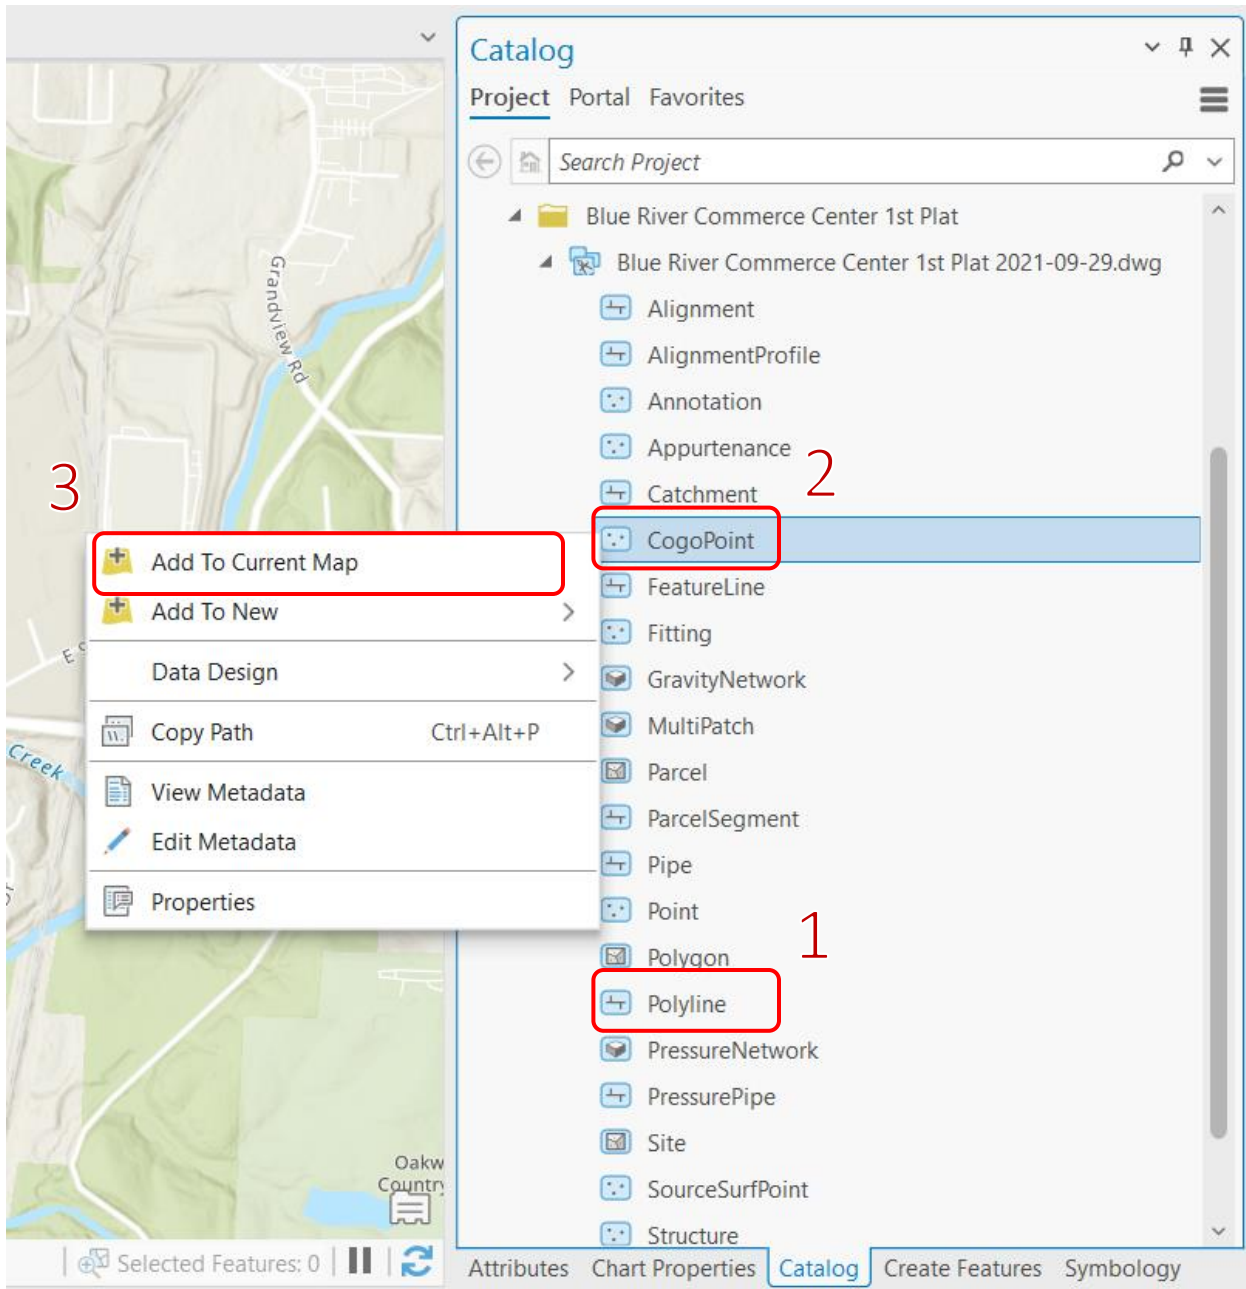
Grandview Rd

E

Creek

Oakw
Country

Selected Features: 0

3

Add To Current Map
Add To New
Data Design
Copy Path Ctrl+Alt+P
View Metadata
Edit Metadata
Properties

Catalog

Project Portal Favorites

Search Project

Blue River Commerce Center 1st Plat
Blue River Commerce Center 1st Plat 2021-09-29.dwg
Alignment
AlignmentProfile
Annotation
Appurtenance
Catchment
2
CogoPoint
FeatureLine
Fitting
GravityNetwork
MultiPatch
Parcel
ParcelSegment
Pipe
Point
1
Polygon
Polyline
PressureNetwork
PressurePipe
Site
SourceSurfPoint
Structure

Attributes Chart Properties Catalog Create Features Symbology